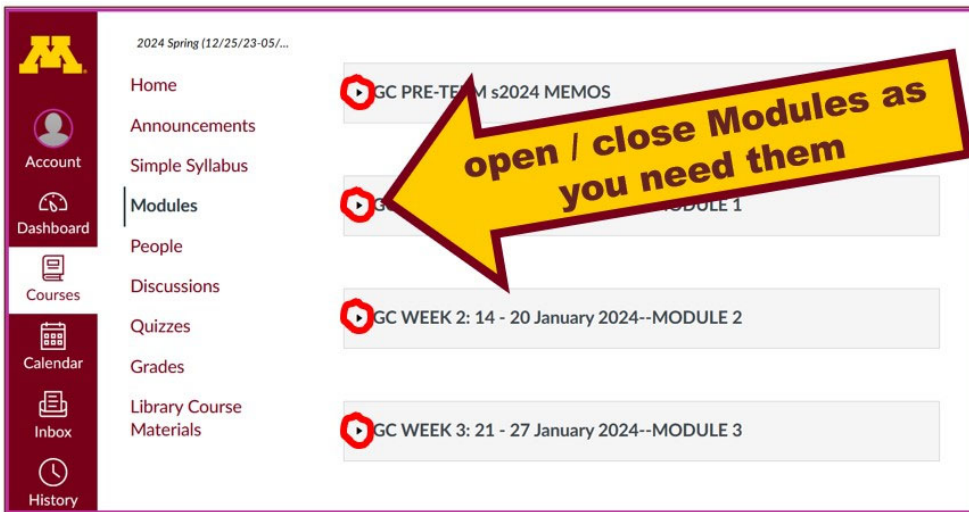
M

Account

Dashboard

Courses

Calendar

Inbox

History

2024 Spring (12/25/23-05/...

Home

Announcements

Simple Syllabus

Modules

People

Discussions

Quizzes

Grades

Library Course Materials

GC PRE-TE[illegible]M s2024 MEMOS

G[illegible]MODULE 1

GC WEEK 2: 14 - 20 January 2024--MODULE 2

GC WEEK 3: 21 - 27 January 2024--MODULE 3

open / close Modules as you need them